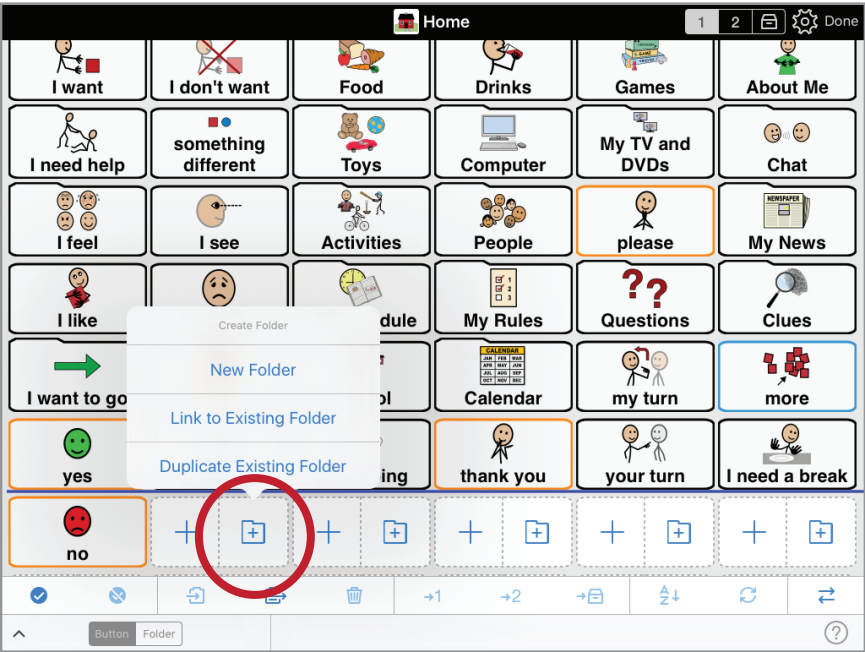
Home

1 2 Done

I want
I don't want
Food
Drinks
GAME
Games
About Me

I need help
something different
Toys
Computer
My TV and DVDs
Chat

I feel
I see
Activities
People
please
NEWSPAPER
My News

I like
dule
1 2 3
My Rules
Questions
Clues

I want to go
ol
CALENDAR
JAN FEB MAR
APR MAY JUN
JUL AUG SEP
OCT NOV DEC
Calendar
my turn
more

yes
ing
thank you
your turn
I need a break

Create Folder
New Folder
Link to Existing Folder
Duplicate Existing Folder

no

→1 →2

Button Folder

?